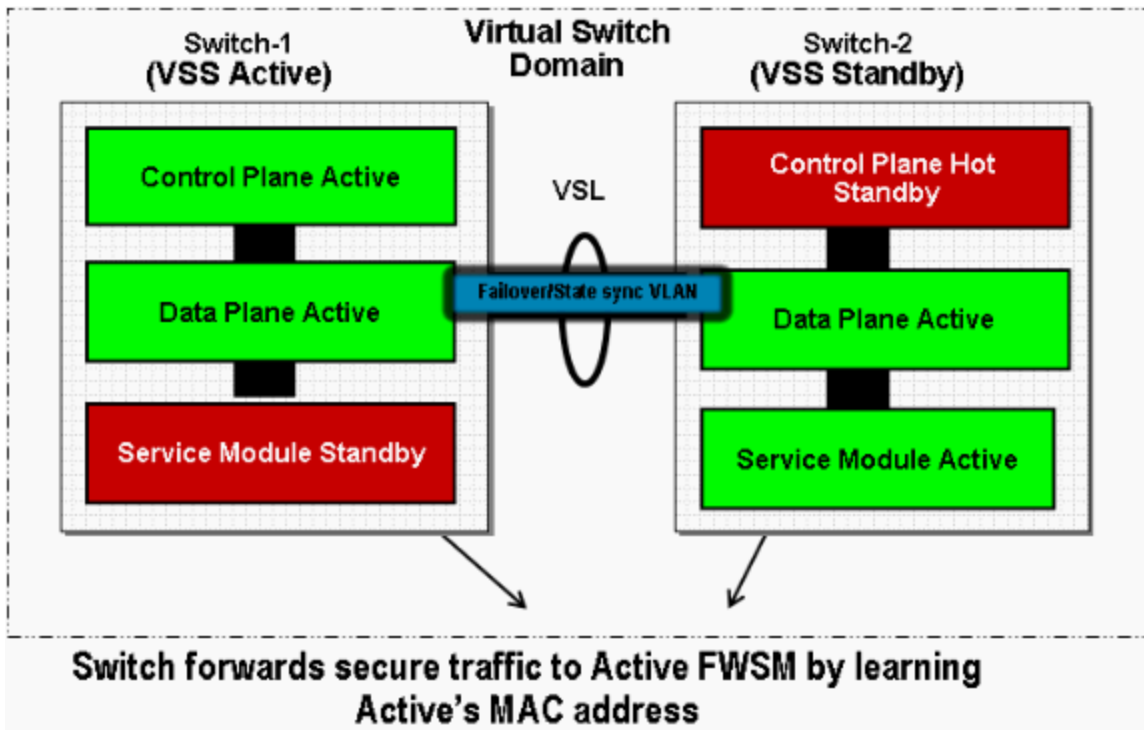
Virtual Switch Domain

Switch-1
(VSS Active)

Control Plane Active

Data Plane Active

Service Module Standby

VSL

Failover/State sync VLAN

Switch-2
(VSS Standby)

Control Plane Hot Standby

Data Plane Active

Service Module Active

Switch forwards secure traffic to Active FWSM by learning Active's MAC address